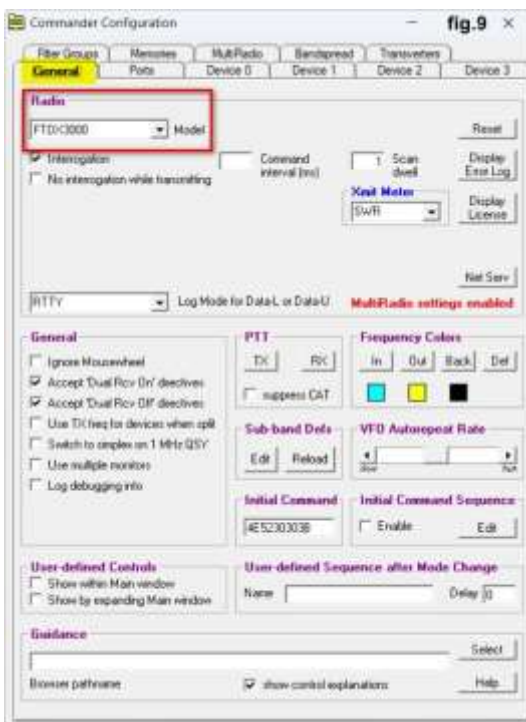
Commander Configuration

fig.9

Filter Groups | Memories | MultiRadio | Bandspread | Transverters
General | Ports | Device 0 | Device 1 | Device 2 | Device 3

Radio
FTDX3000 Model
Reset
Interrogation
No interrogation while transmitting
Command interval (ms)
1 Scan dwell
Display Error Log
Xmit Meter
SWR
Display License
Net Serv
RTTY Log Mode for Data-L or Data-U
MultiRadio settings enabled

General
Ignore Mousewheel
Accept 'Dual Rcv On' directives
Accept 'Dual Rcv Off' directives
Use TX freq for devices when split
Switch to simplex on 1 MHz QSY
Use multiple monitors
Log debugging info

PTT
TX RX
suppress CAT

Frequency Colors
In Out Back Def

Sub-band Defs
Edit Reload

VFO Autorepeat Rate
Slow Fast

Initial Command
4E52303038

Initial Command Sequence
Enable
Edit

User-defined Controls
Show within Main window
Show by expanding Main window

User-defined Sequence after Mode Change
Name
Delay 0

Guidance
Select
Browser pathname
show control explanations
Help